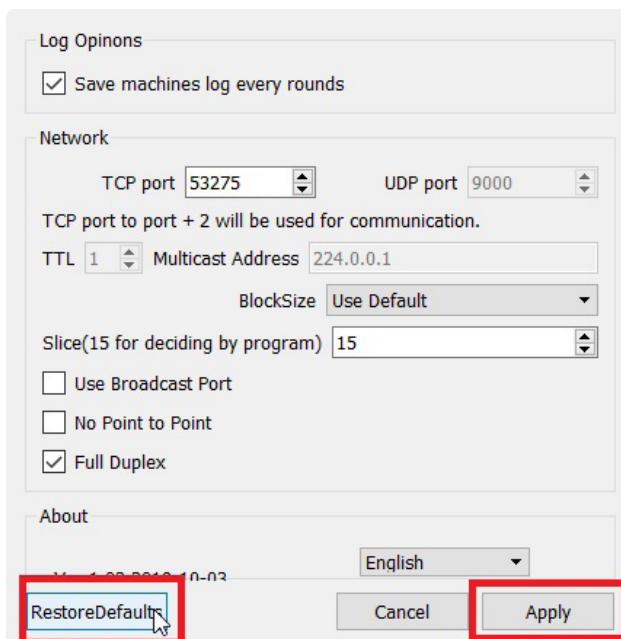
Log Opinons

Save machines log every rounds

Network

TCP port 53275

UDP port 9000

TCP port to port + 2 will be used for communication.

TTL 1

Multicast Address 224.0.0.1

BlockSize Use Default

Slice(15 for deciding by program) 15

Use Broadcast Port

No Point to Point

Full Duplex

About

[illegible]

English

RestoreDefaults

Cancel

Apply